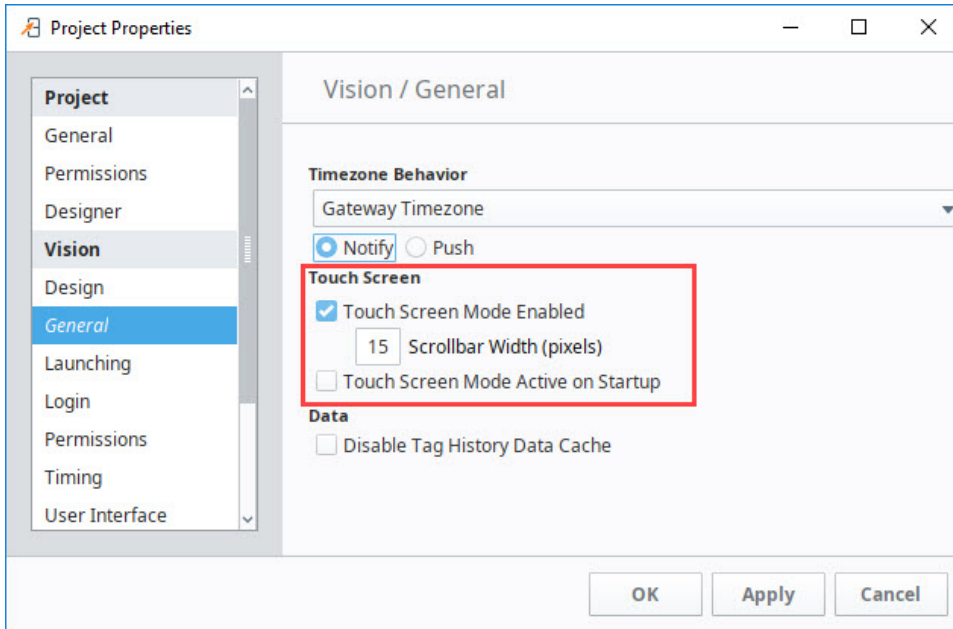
Project Properties

Project
General
Permissions
Designer
Vision
Design
General
Launching
Login
Permissions
Timing
User Interface

Vision / General

Timezone Behavior
Gateway Timezone
Notify
Push

Touch Screen
Touch Screen Mode Enabled
15 Scrollbar Width (pixels)
Touch Screen Mode Active on Startup

Data
Disable Tag History Data Cache

OK
Apply
Cancel